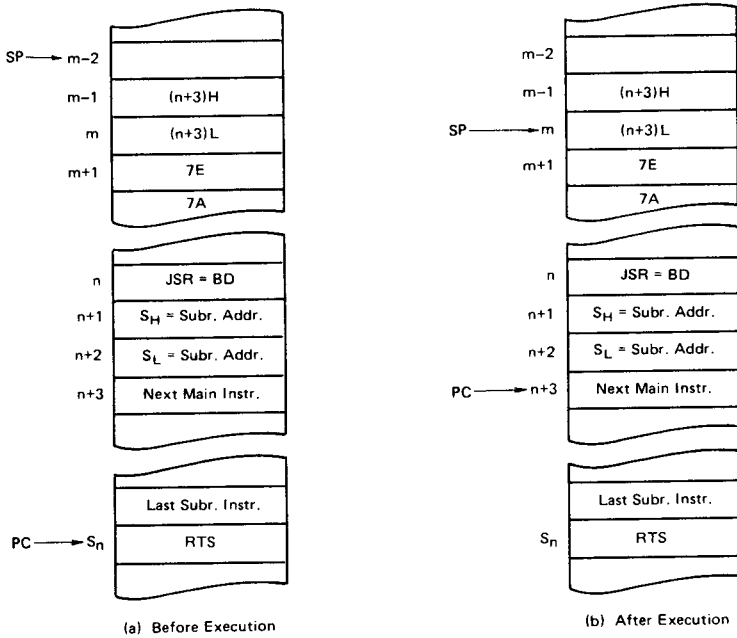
SP → m−2

m−1 (n+3)H

m (n+3)L

m+1 7E

7A

n JSR = BD

n+1 $S_H$ = Subr. Addr.

n+2 $S_L$ = Subr. Addr.

n+3 Next Main Instr.

Last Subr. Instr.

PC → $S_n$ RTS

(a) Before Execution

m−2

m−1 (n+3)H

SP → m (n+3)L

m+1 7E

7A

n JSR = BD

n+1 $S_H$ = Subr. Addr.

n+2 $S_L$ = Subr. Addr.

PC → n+3 Next Main Instr.

Last Subr. Instr.

$S_n$ RTS

(b) After Execution